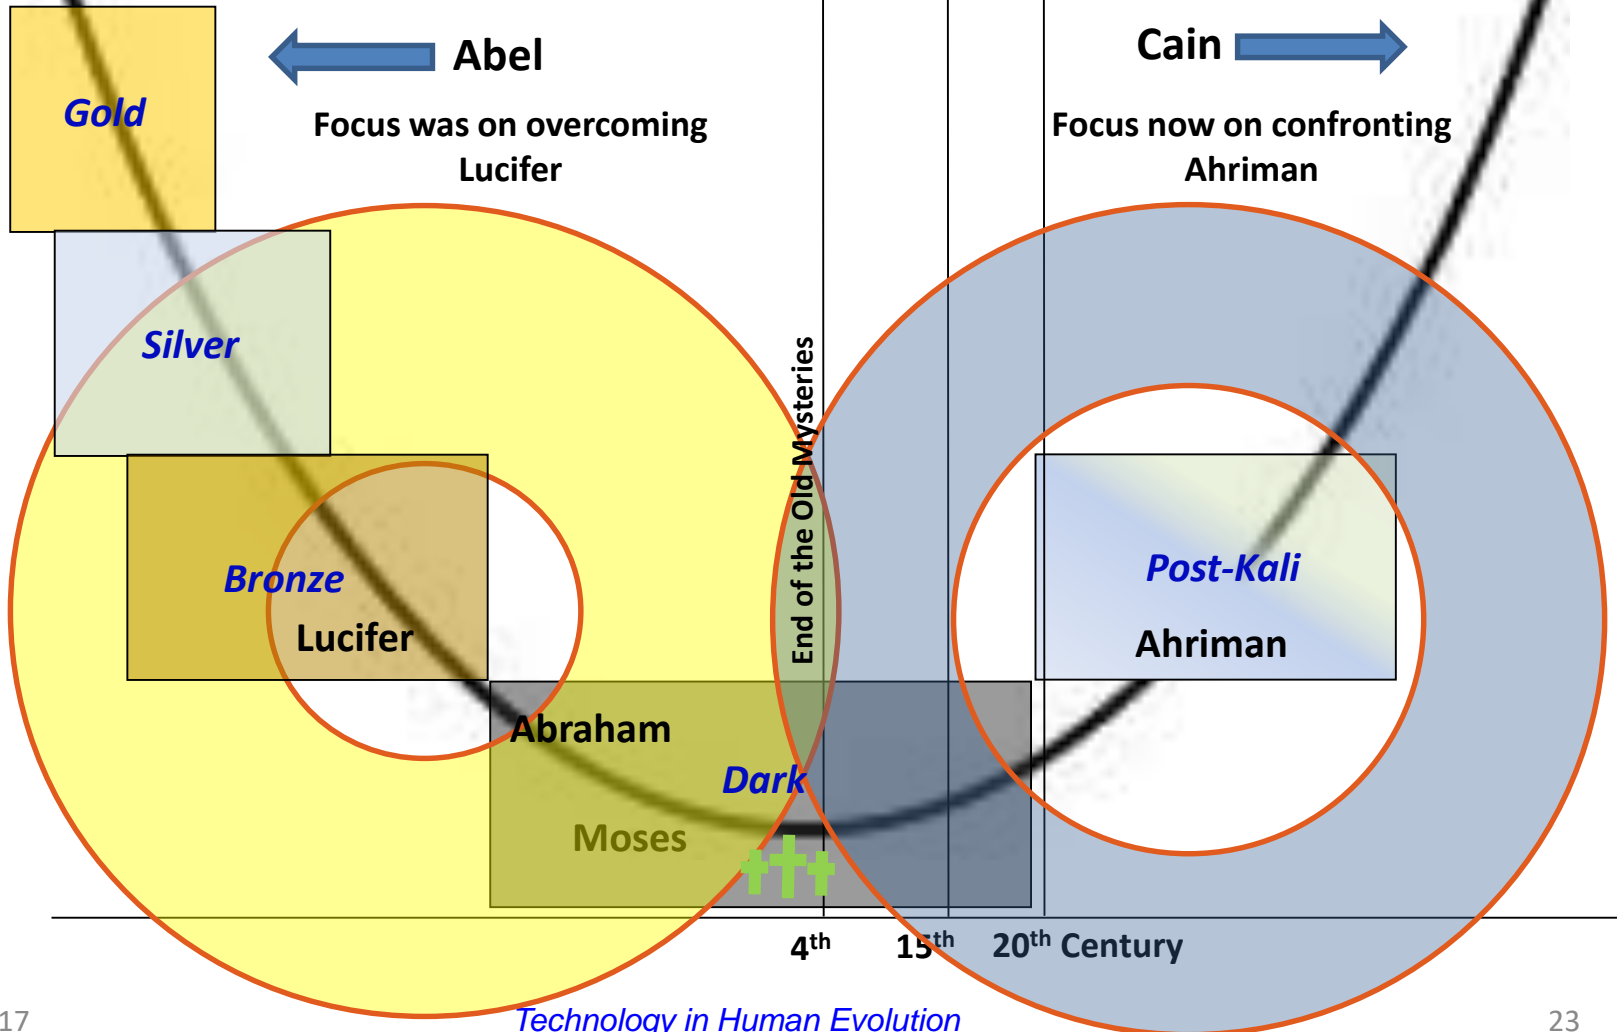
Abel

Focus was on overcoming Lucifer

Cain

Focus now on confronting Ahriman

Gold

Silver

Bronze

Lucifer

End of the Old Mysteries

Post-Kali

Ahriman

Abraham

Dark

Moses

$4^{th}$ $15^{th}$ $20^{th}$ Century

17

Technology in Human Evolution

23